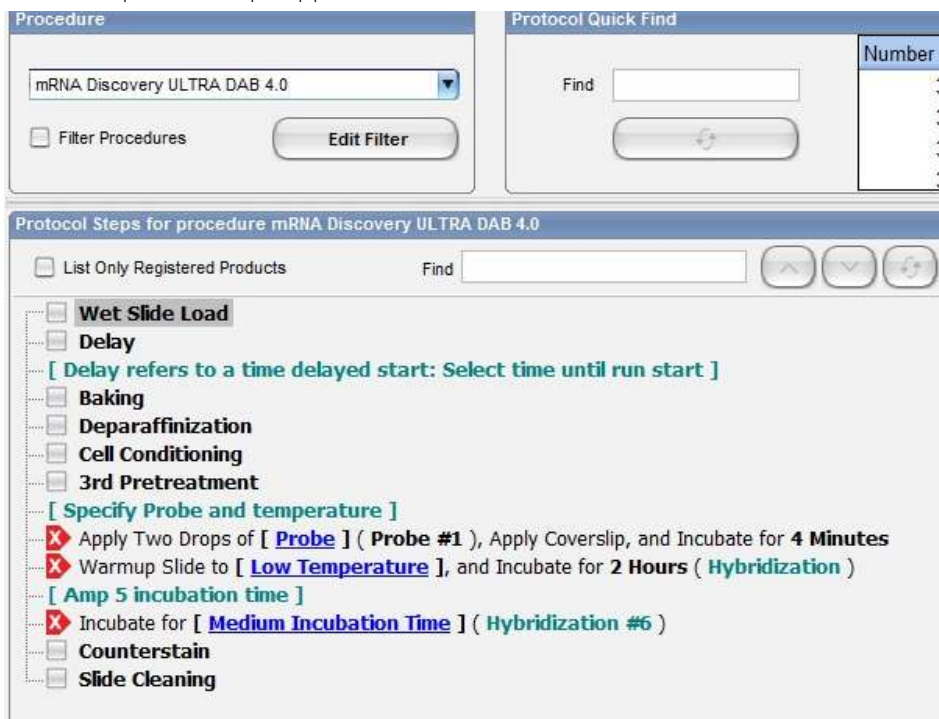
Procedure

mRNA Discovery ULTRA DAB 4.0

Filter Procedures

Edit Filter

Protocol Quick Find

Find

Number

Protocol Steps for procedure mRNA Discovery ULTRA DAB 4.0

List Only Registered Products

Find

Wet Slide Load
Delay
[ Delay refers to a time delayed start: Select time until run start ]
Baking
Deparaffinization
Cell Conditioning
3rd Pretreatment
[ Specify Probe and temperature ]
Apply Two Drops of [ Probe ] ( Probe #1 ), Apply Coverslip, and Incubate for 4 Minutes
Warmup Slide to [ Low Temperature ], and Incubate for 2 Hours ( Hybridization )
[ Amp 5 incubation time ]
Incubate for [ Medium Incubation Time ] ( Hybridization #6 )
Counterstain
Slide Cleaning